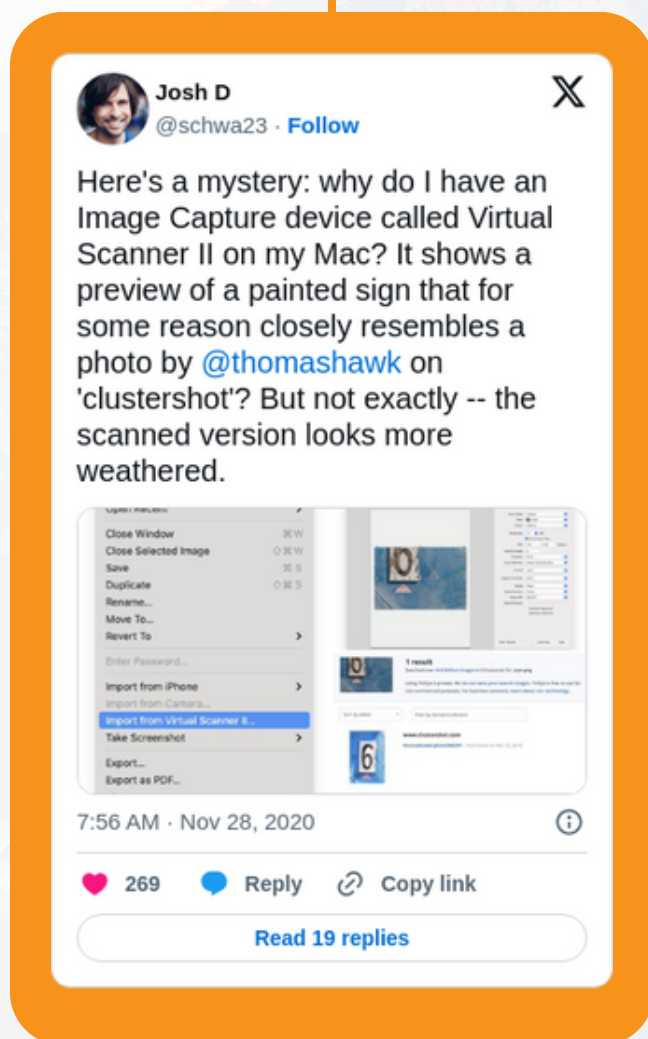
Josh D
@schwa23 · Follow

Here's a mystery: why do I have an Image Capture device called Virtual Scanner II on my Mac? It shows a preview of a painted sign that for some reason closely resembles a photo by @thomashawk on 'clustershot'? But not exactly -- the scanned version looks more weathered.

Open Recent
Close Window ⌘W
Close Selected Image ⇧⌘W
Save ⌘S
Duplicate ⇧⌘S
Rename...
Move To...
Revert To
Enter Password...
Import from iPhone
Import from Camera...
Import from Virtual Scanner II...
Take Screenshot
Export...
Export as PDF...

1 result
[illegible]

7:56 AM · Nov 28, 2020

269 Reply Copy link

Read 19 replies